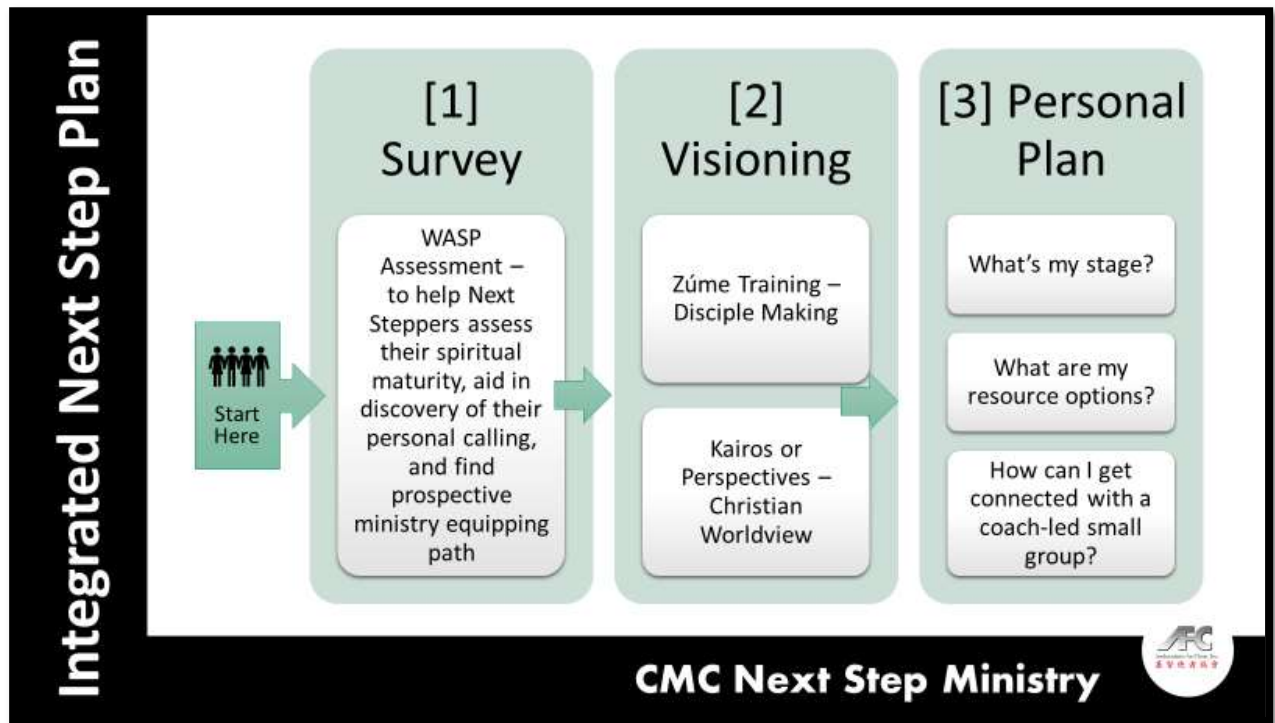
Integrated Next Step Plan

Start Here

[1] Survey

WASP Assessment – to help Next Steppers assess their spiritual maturity, aid in discovery of their personal calling, and find prospective ministry equipping path

[2] Visioning

Zúme Training – Disciple Making

Kairos or Perspectives – Christian Worldview

[3] Personal Plan

What's my stage?

What are my resource options?

How can I get connected with a coach-led small group?

AFC

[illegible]

CMC Next Step Ministry